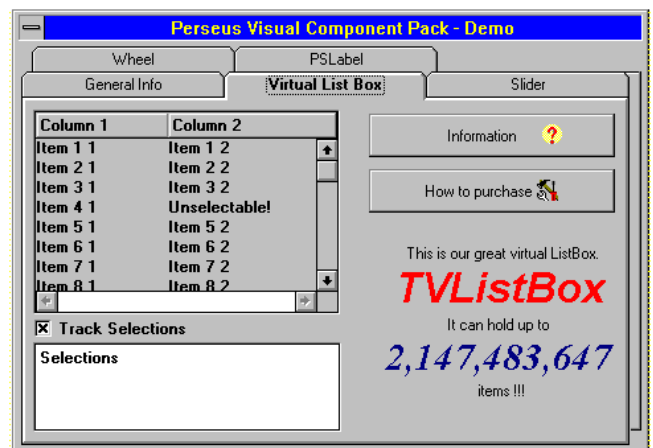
Perseus Visual Component Pack - Demo

Wheel
PSLabel
General Info
Virtual List Box
Slider

| Column 1 | Column 2 |
|---|---|
| Item 1 1 | Item 1 2 |
| Item 2 1 | Item 2 2 |
| Item 3 1 | Item 3 2 |
| Item 4 1 | Unselectable! |
| Item 5 1 | Item 5 2 |
| Item 6 1 | Item 6 2 |
| Item 7 1 | Item 7 2 |
| Item 8 1 | Item 8 2 |

☒ Track Selections

Selections

Information

How to purchase

This is our great virtual ListBox.

TVListBox

It can hold up to

2,147,483,647

items !!!